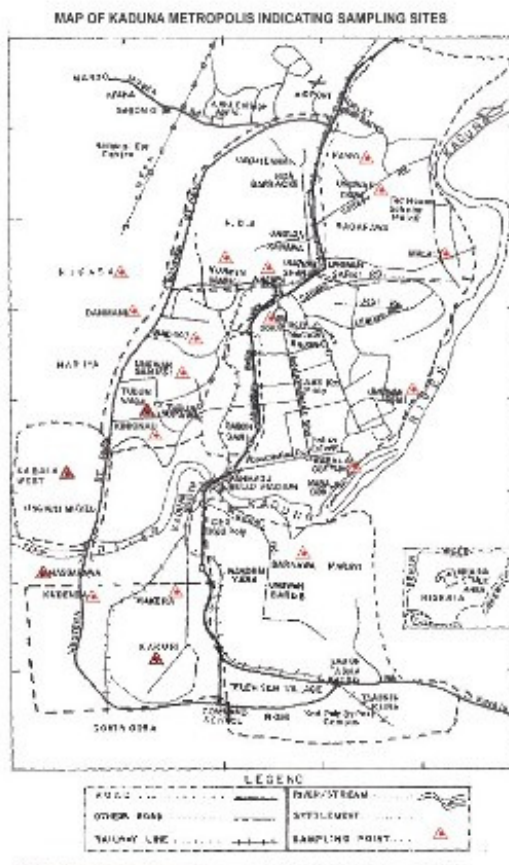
MAP OF KADUNA METROPOLIS INDICATING SAMPLING SITES

MARABA

SABON

KAWO

KIGAKA

DAMBANA

MAKERA

KABALA WEST

KAKURI

KADUNA

BARNAWA

NIGERIA

LEGEND

| ROAD | RIVER/STREAM |
|---|---|
| OTHER ROAD | SETTLEMENT |
| RAILWAY LINE | SAMPLING POINT |